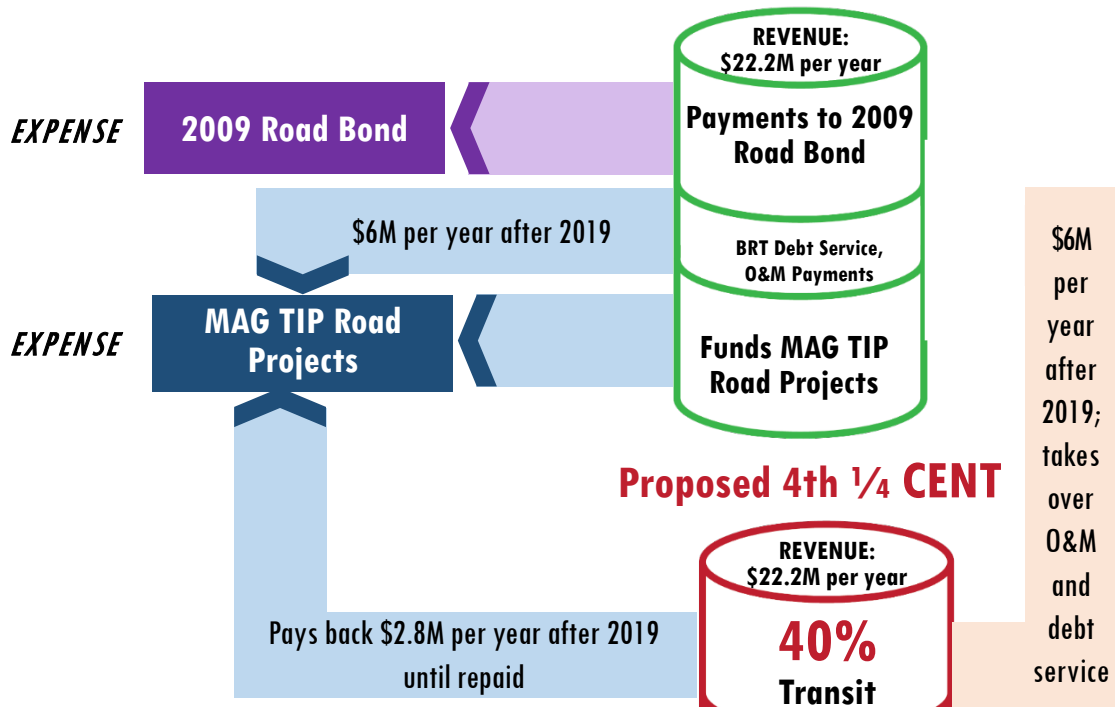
REVENUE:
$22.2M per year

EXPENSE

2009 Road Bond

Payments to 2009 Road Bond

$6M per year after 2019

BRT Debt Service, O&M Payments

$6M per year after 2019; takes over O&M and debt service

EXPENSE

MAG TIP Road Projects

Funds MAG TIP Road Projects

Proposed 4th ¼ CENT

REVENUE:
$22.2M per year

Pays back $2.8M per year after 2019 until repaid

40%
Transit